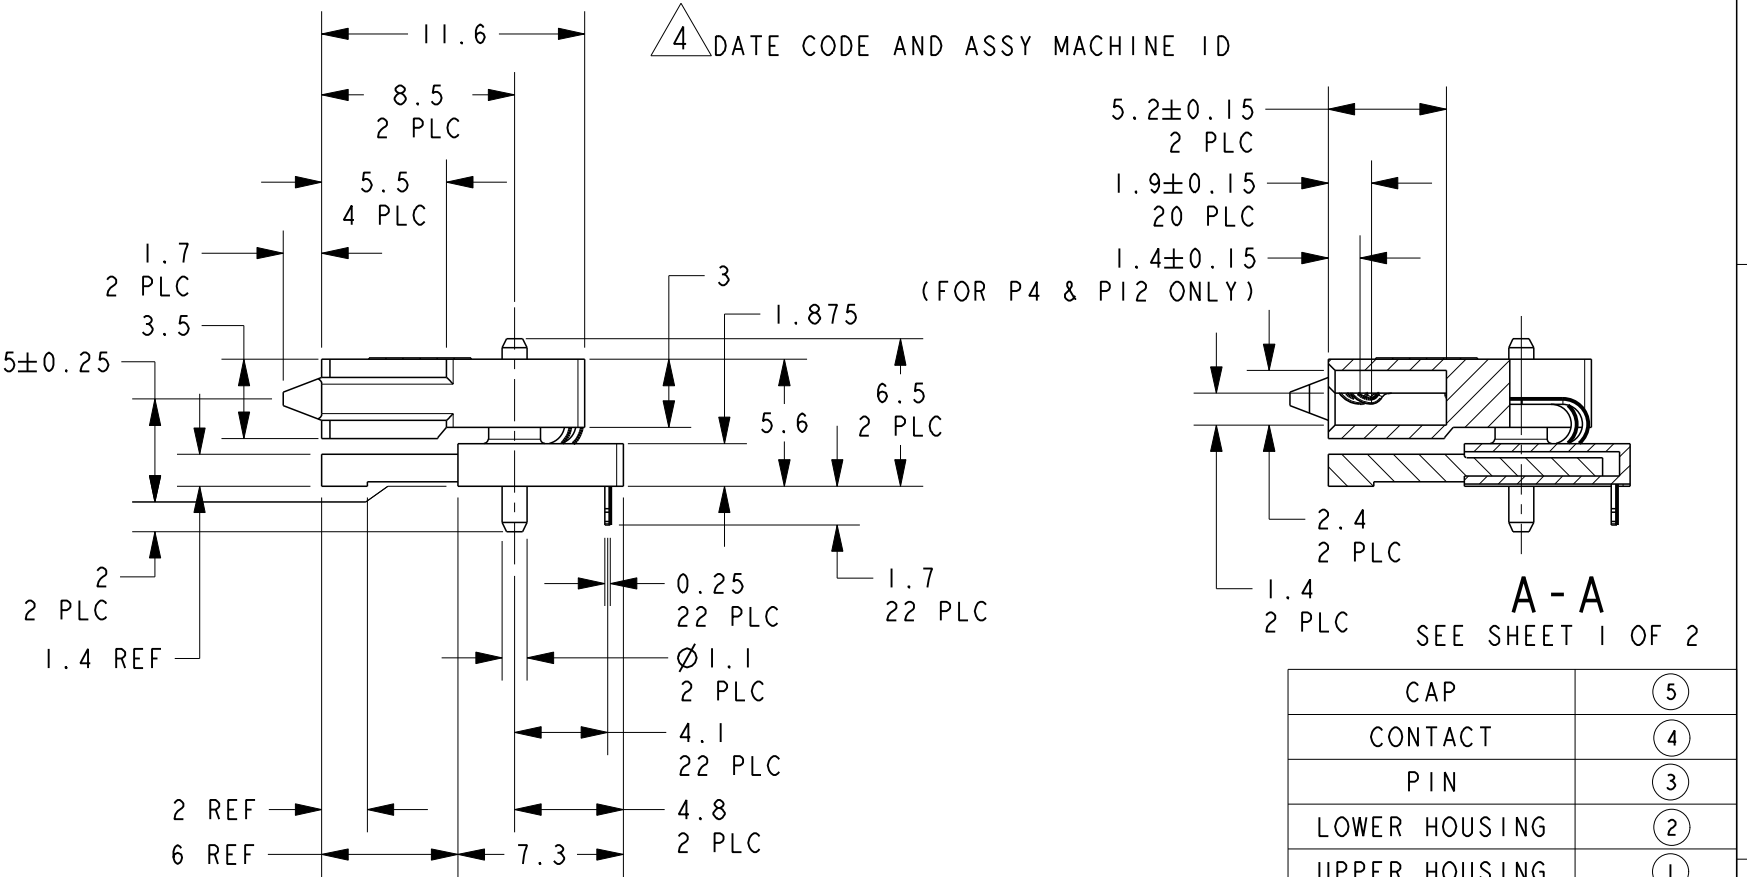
11.6

4 DATE CODE AND ASSY MACHINE ID

8.5
2 PLC

5.5
4 PLC

1.7
2 PLC

3.5

5±0.25

3

1.875

6.5
2 PLC

5.6

2
2 PLC

1.4 REF

0.25
22 PLC

1.7
22 PLC

Ø1.1
2 PLC

4.1
22 PLC

2 REF

4.8
2 PLC

6 REF

7.3

5.2±0.15
2 PLC

1.9±0.15
20 PLC

1.4±0.15
(FOR P4 & P12 ONLY)

2.4
2 PLC

1.4
2 PLC

A-A
SEE SHEET 1 OF 2

| CAP | 5 |
|---|---|
| CONTACT | 4 |
| PIN | 3 |
| LOWER HOUSING | 2 |
| UPPER HOUSING | 1 |